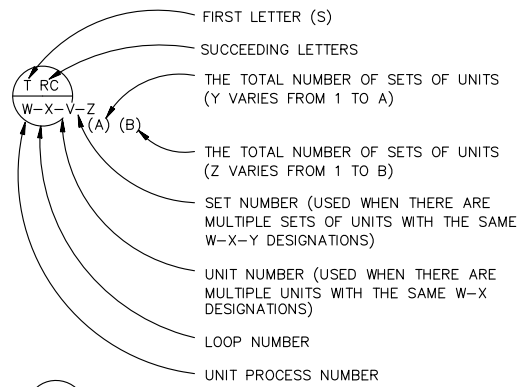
FIRST LETTER (S)

SUCCEEDING LETTERS

T RC

W–X–V–Z

(A) (B)

THE TOTAL NUMBER OF SETS OF UNITS (Y VARIES FROM 1 TO A)

THE TOTAL NUMBER OF SETS OF UNITS (Z VARIES FROM 1 TO B)

SET NUMBER (USED WHEN THERE ARE MULTIPLE SETS OF UNITS WITH THE SAME W–X–Y DESIGNATIONS)

UNIT NUMBER (USED WHEN THERE ARE MULTIPLE UNITS WITH THE SAME W–X DESIGNATIONS)

LOOP NUMBER

UNIT PROCESS NUMBER